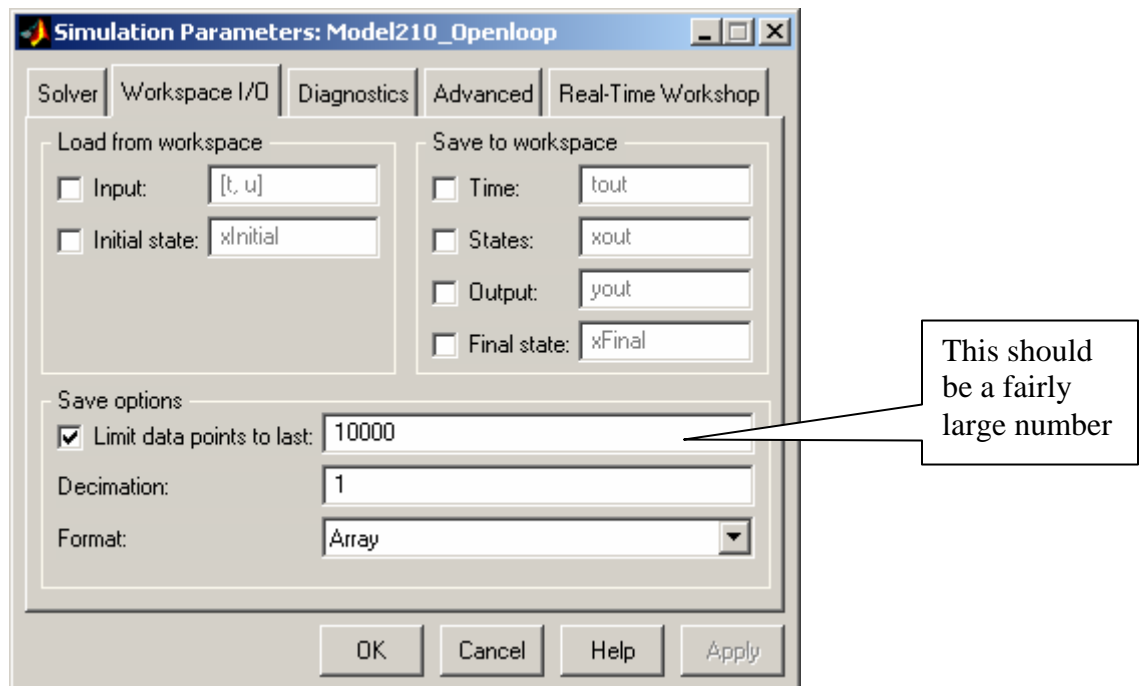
Simulation Parameters: Model210_Openloop

Solver | Workspace I/O | Diagnostics | Advanced | Real-Time Workshop

Load from workspace
Input: [t, u]
Initial state: xInitial

Save to workspace
Time: tout
States: xout
Output: yout
Final state: xFinal

Save options
Limit data points to last: 10000
Decimation: 1
Format: Array

OK | Cancel | Help | Apply

This should be a fairly large number